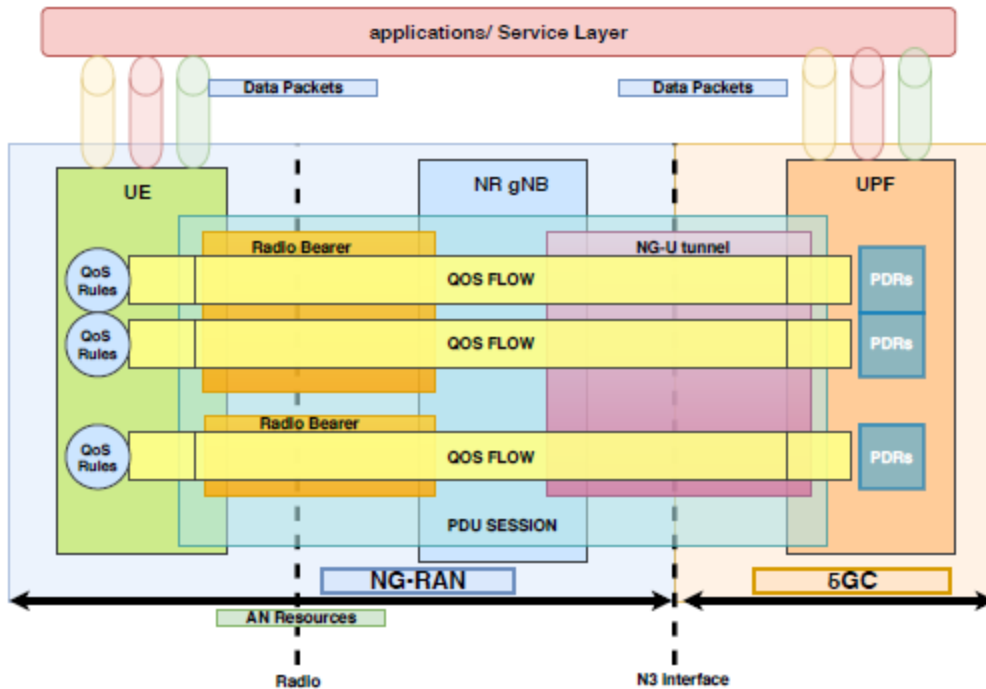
applications/ Service Layer

Data Packets

Data Packets

UE

NR gNB

UPF

Radio Bearer

NG-U tunnel

QoS Rules

QOS FLOW

PDRs

QoS Rules

QOS FLOW

PDRs

Radio Bearer

QoS Rules

QOS FLOW

PDRs

PDU SESSION

NG-RAN

5GC

AN Resources

Radio

N3 Interface